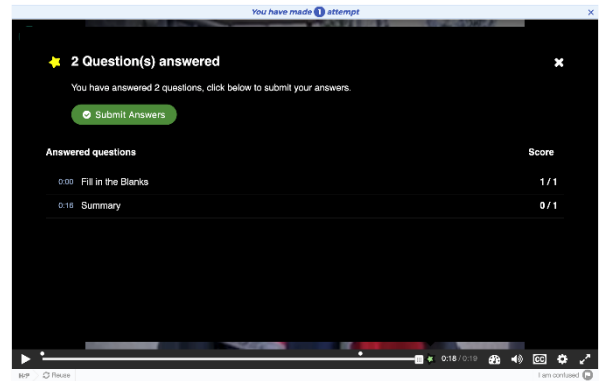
You have made 1 attempt

2 Question(s) answered

You have answered 2 questions, click below to submit your answers.

Submit Answers

| Answered questions | Score |
|---|---|
| 0:00 Fill in the Blanks | 1 / 1 |
| 0:18 Summary | 0 / 1 |

0:18 / 0:19

Reuse

I am confused